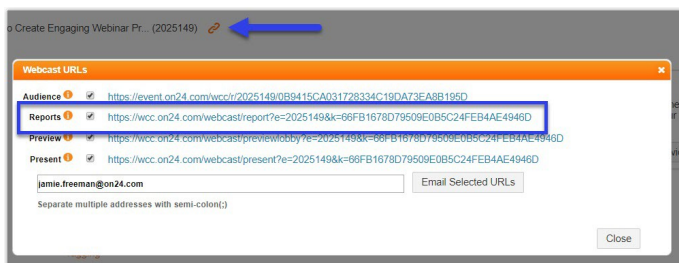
o Create Engaging Webinar Pr... (2025149)

Webcast URLs

Audience https://event.on24.com/wcc/r/2025149/0B9415CA031728334C19DA73EA8B195D

Reports https://wcc.on24.com/webcast/report?e=2025149&k=66FB1678D79509E0B5C24FEB4AE4946D

Preview https://wcc.on24.com/webcast/previewlobby?e=2025149&k=66FB1678D79509E0B5C24FEB4AE4946D

Present https://wcc.on24.com/webcast/present?e=2025149&k=66FB1678D79509E0B5C24FEB4AE4946D

jamie.freeman@on24.com

Email Selected URLs

Separate multiple addresses with semi-colon(;)

Close